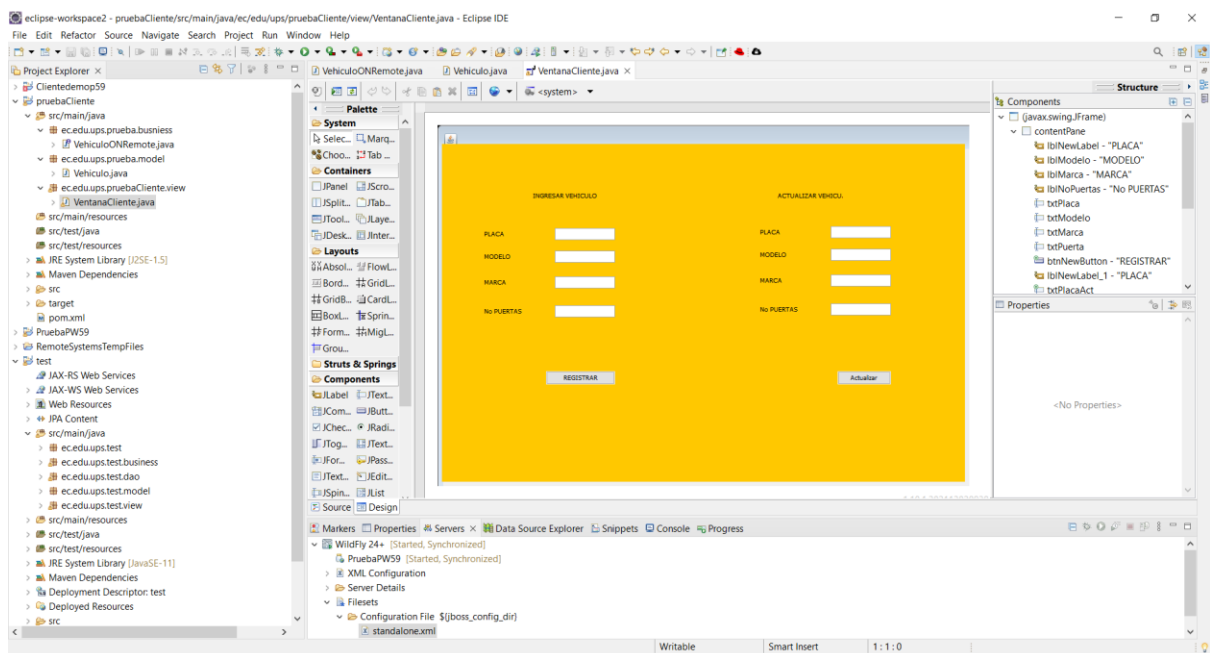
eclipse-workspace2 - pruebaCliente/src/main/java/ec/edu/ups/pruebaCliente/view/VentanaCliente.java - Eclipse IDE

File Edit Refactor Source Navigate Search Project Run Window Help

Project Explorer ×
Clientedemop59
pruebaCliente
src/main/java
ec.edu.ups.prueba.busniess
VehiculoONRemote.java
ec.edu.ups.prueba.model
Vehiculo.java
ec.edu.ups.pruebaCliente.view
VentanaCliente.java
src/main/resources
src/test/java
src/test/resources
JRE System Library [J2SE-1.5]
Maven Dependencies
src
target
pom.xml
PruebaPW59
RemoteSystemsTempFiles
test
JAX-RS Web Services
JAX-WS Web Services
Web Resources
JPA Content
src/main/java
ec.edu.ups.test
ec.edu.ups.test.business
ec.edu.ups.test.dao
ec.edu.ups.test.model
ec.edu.ups.test.view
src/main/resources
src/test/java
src/test/resources
JRE System Library [JavaSE-11]
Maven Dependencies
Deployment Descriptor: test
Deployed Resources
src

VehiculoONRemote.java | Vehiculo.java | VentanaCliente.java ×

<system>

Palette
System
Selec... Marq...
Choo... Tab ...
Containers
JPanel JScro...
JSplit... JTab...
JTool... JLaye...
JDesk... JInter...
Layouts
Absol... FlowL...
Bord... GridL...
GridB... CardL...
BoxL... Sprin...
Form... MigL...
Grou...
Struts & Springs
Components
JLabel JText...
JCom... JButt...
JChec... JRadi...
JTog... JText...
JFor... JPass...
JText... JEdit...
JSpin... JList

INGRESAR VEHICULO
ACTUALIZAR VEHICU.
PLACA
MODELO
MARCA
No PUERTAS
PLACA
MODELO
MARCA
No PUERTAS
REGISTRAR
Actualizar

Source Design

Structure
Components
(javax.swing.JFrame)
contentPane
lblNewLabel - "PLACA"
lblModelo - "MODELO"
lblMarca - "MARCA"
lblNoPuertas - "No PUERTAS"
txtPlaca
txtModelo
txtMarca
txtPuerta
btnNewButton - "REGISTRAR"
lblNewLabel_1 - "PLACA"
txtPlacaAct

Properties
<No Properties>

Markers Properties Servers × Data Source Explorer Snippets Console Progress
WildFly 24+ [Started, Synchronized]
PruebaPW59 [Started, Synchronized]
XML Configuration
Server Details
Filesets
Configuration File ${jboss_config_dir}
standalone.xml

Writable | Smart Insert | 1 : 1 : 0